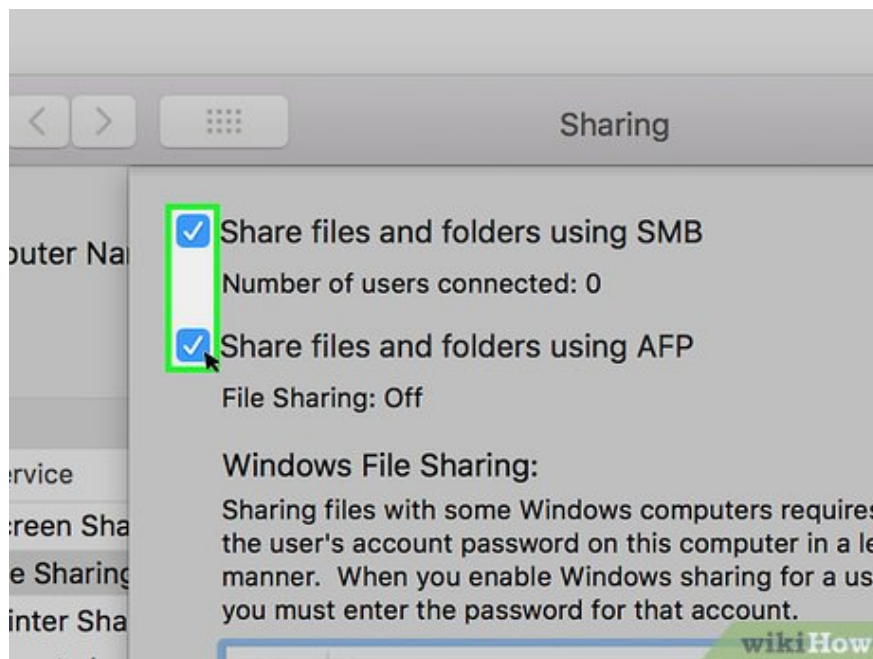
Sharing

outer Na

ervice

reen Sha

e Sharing

inter Sha

Share files and folders using SMB

Number of users connected: 0

Share files and folders using AFP

File Sharing: Off

Windows File Sharing:

Sharing files with some Windows computers requires the user's account password on this computer in a le manner. When you enable Windows sharing for a us you must enter the password for that account.

wikiHow